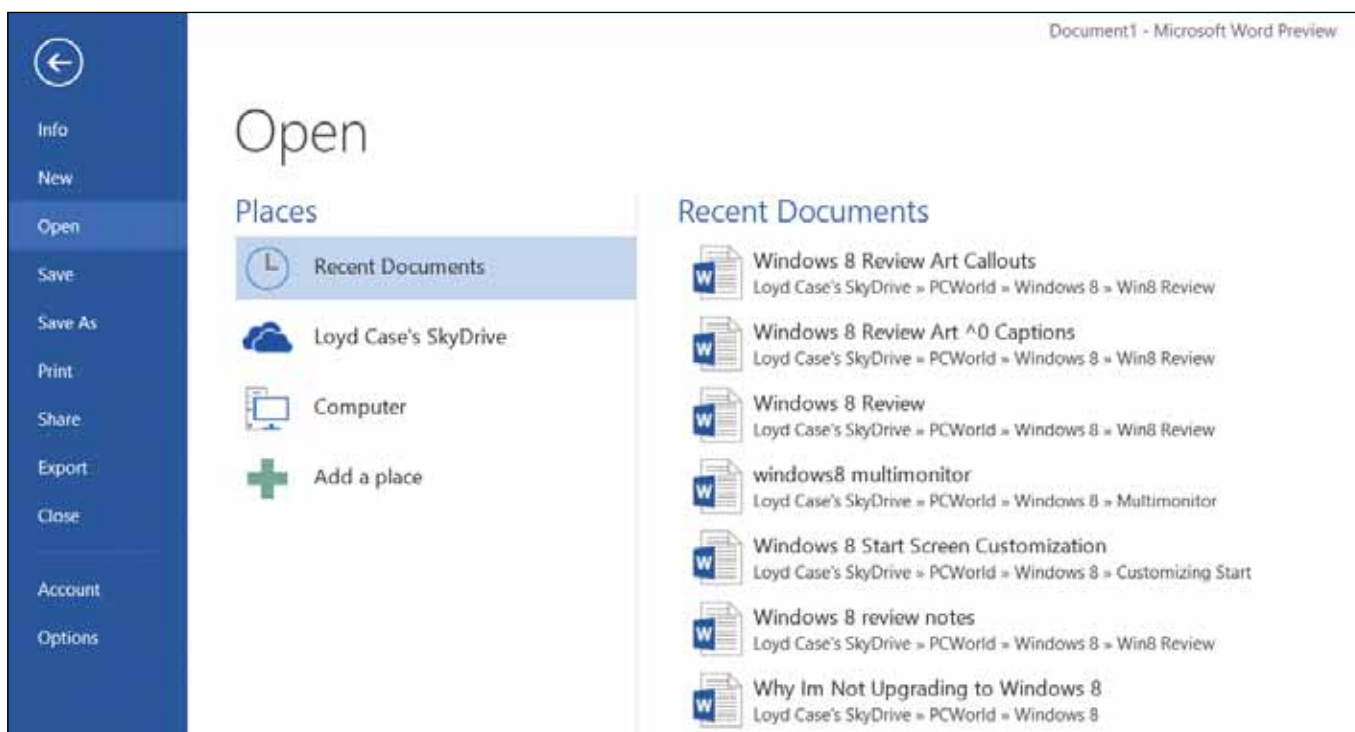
Document1 - Microsoft Word Preview

Info
New
Open
Save
Save As
Print
Share
Export
Close
Account
Options

Open

Places

Recent Documents
Loyd Case's SkyDrive
Computer
Add a place

Recent Documents

Windows 8 Review Art Callouts
Loyd Case's SkyDrive » PCWorld » Windows 8 » Win8 Review

Windows 8 Review Art ^0 Captions
Loyd Case's SkyDrive » PCWorld » Windows 8 » Win8 Review

Windows 8 Review
Loyd Case's SkyDrive » PCWorld » Windows 8 » Win8 Review

windows8 multimonitor
Loyd Case's SkyDrive » PCWorld » Windows 8 » Multimonitor

Windows 8 Start Screen Customization
Loyd Case's SkyDrive » PCWorld » Windows 8 » Customizing Start

Windows 8 review notes
Loyd Case's SkyDrive » PCWorld » Windows 8 » Win8 Review

Why Im Not Upgrading to Windows 8
Loyd Case's SkyDrive » PCWorld » Windows 8